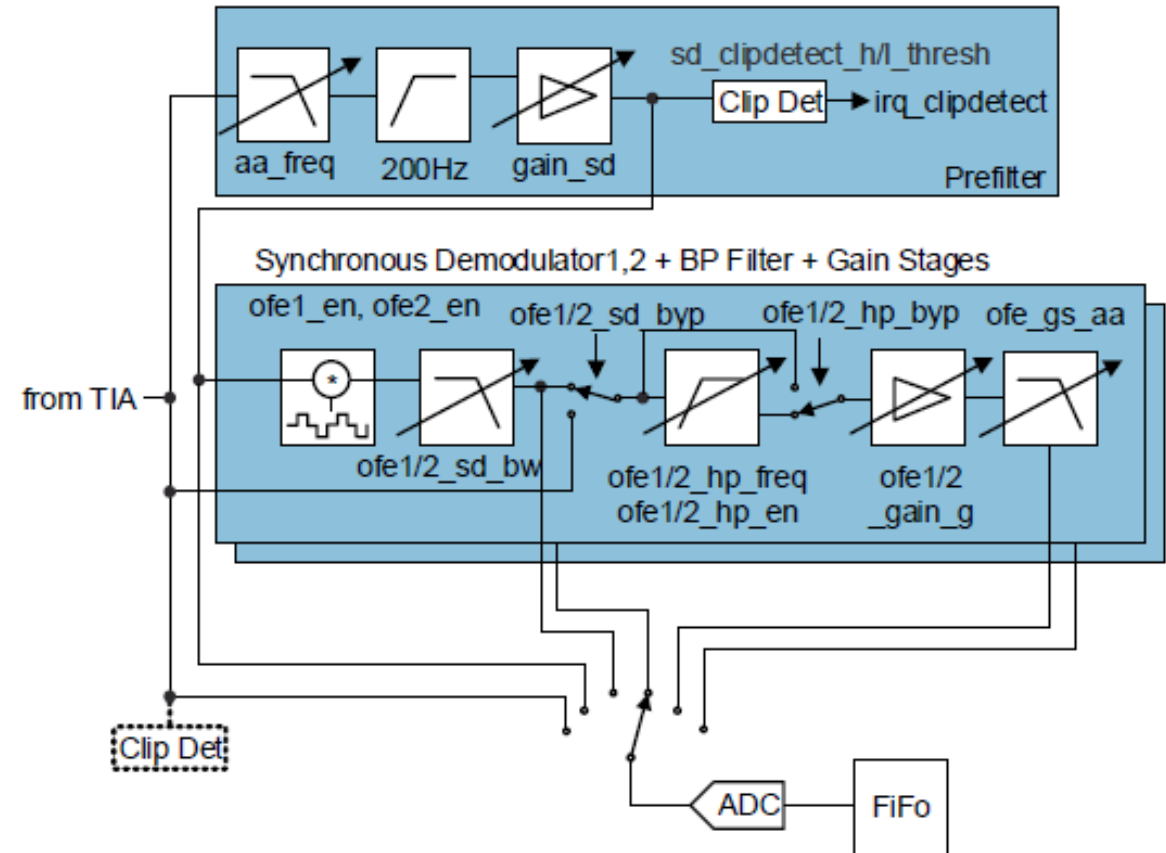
sd_clipdetect_h/l_thresh

Clip Det

irq_clipdetect

aa_freq

200Hz

gain_sd

Prefilter

Synchronous Demodulator1,2 + BP Filter + Gain Stages

ofe1_en, ofe2_en

ofe1/2_sd_byp

ofe1/2_hp_byp

ofe_gs_aa

from TIA

*

ofe1/2_sd_bw

ofe1/2_hp_freq

ofe1/2_hp_en

ofe1/2

_gain_g

Clip Det

ADC

FiFo